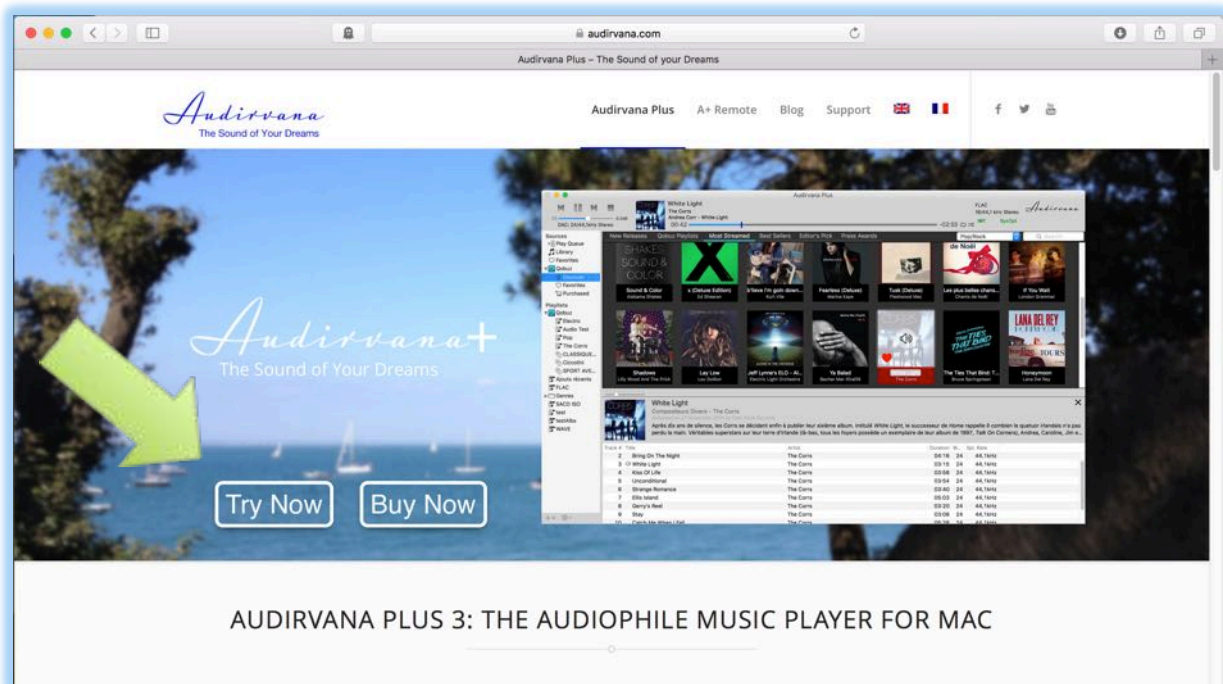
audirvana.com

Audirvana Plus – The Sound of your Dreams

Audirvana
The Sound of Your Dreams

Audirvana Plus A+ Remote Blog Support

Audirvana+
The Sound of Your Dreams

Try Now Buy Now

Audirvana Plus
White Light
The Corrs

New Releases Qobuz Playlists Most Streamed Best Sellers Editor's Pick Press Awards

Sound & Color
Alabama Shakes
x (Deluxe Edition)
Ed Sheeran
Fearless (Deluxe)
Tusk (Deluxe)
Fleetwood Mac
Les plus belles chansons
If You Wait
London Grammar
Shadows
Lay Low
Ya Ballad
The Ties That Bind
Bruce Springsteen
Honeymoon
Lana Del Rey

White Light
The Corrs

| Track # | Title | Artist | Duration | Bit | Spl. Rate |
|---|---|---|---|---|---|
| 2 | Bring On The Night | The Corrs | 04:16 | 24 | 44,1kHz |
| 3 | White Light | The Corrs | 03:15 | 24 | 44,1kHz |
| 4 | Kiss Of Life | The Corrs | 03:58 | 24 | 44,1kHz |
| 5 | Unconditional | The Corrs | 03:54 | 24 | 44,1kHz |
| 6 | Strange Romance | The Corrs | 03:40 | 24 | 44,1kHz |
| 7 | Ellis Island | The Corrs | 05:03 | 24 | 44,1kHz |
| 8 | Gerry's Reel | The Corrs | 03:20 | 24 | 44,1kHz |
| 9 | Stay | The Corrs | 03:08 | 24 | 44,1kHz |

AUDIRVANA PLUS 3: THE AUDIOPHILE MUSIC PLAYER FOR MAC